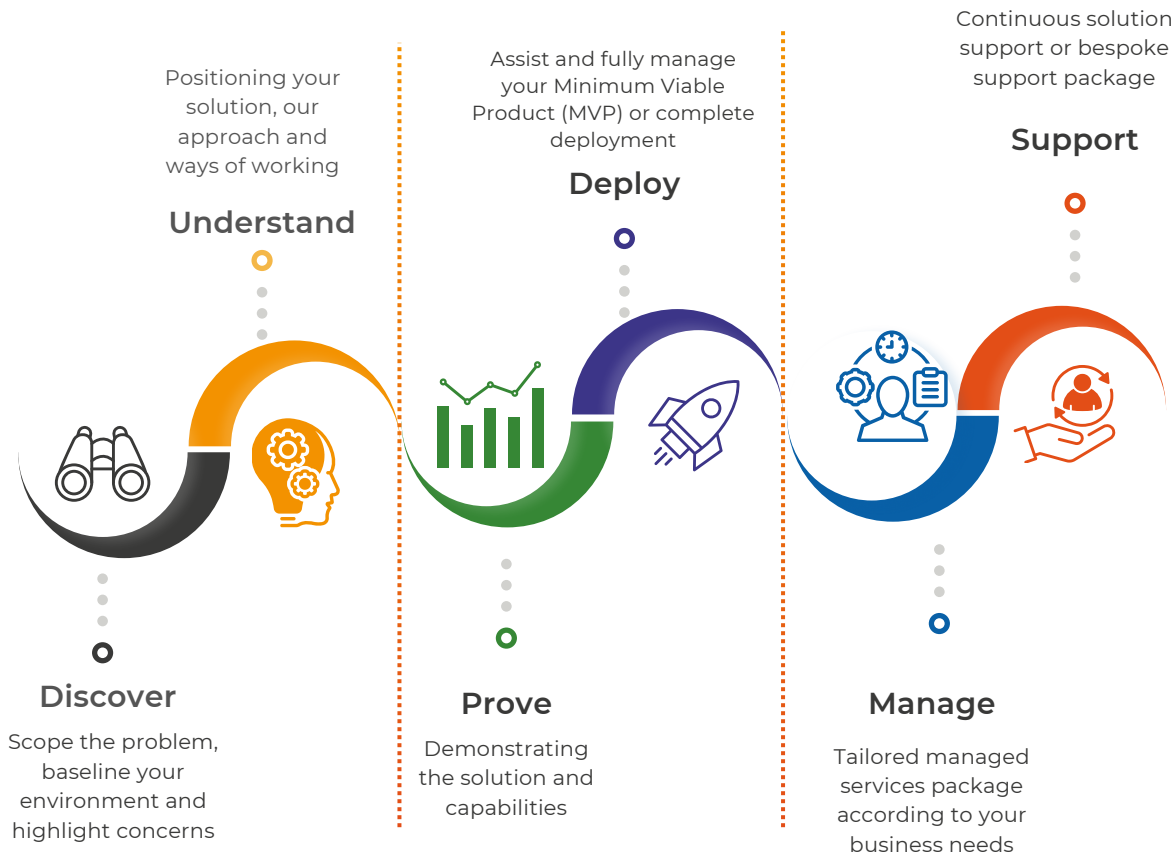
Positioning your solution, our approach and ways of working

Understand

Assist and fully manage your Minimum Viable Product (MVP) or complete deployment

Deploy

Continuous solution support or bespoke support package

Support

Discover

Scope the problem, baseline your environment and highlight concerns

Prove

Demonstrating the solution and capabilities

Manage

Tailored managed services package according to your business needs